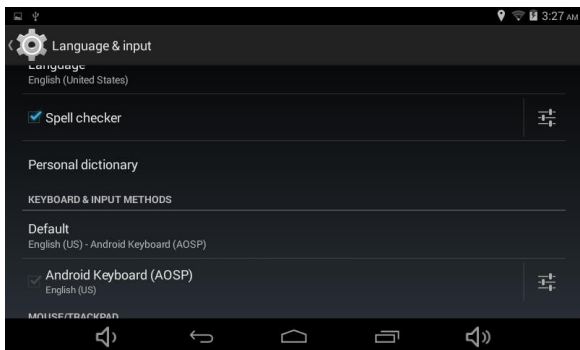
3:27 AM

Language & input

Language
English (United States)

Spell checker

Personal dictionary

KEYBOARD & INPUT METHODS

Default
English (US) - Android Keyboard (AOSP)

Android Keyboard (AOSP)
English (US)

MOUSE/TRACKPAD